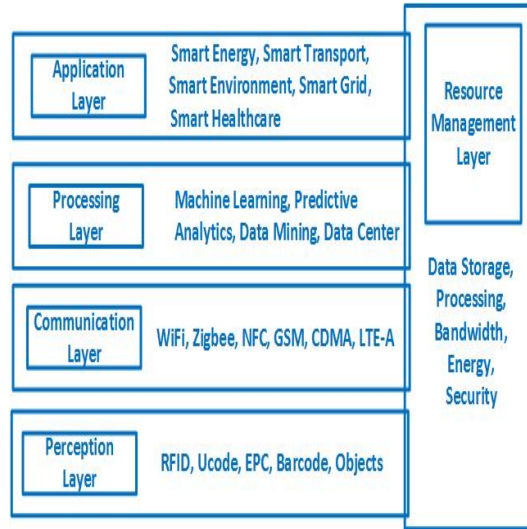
Application Layer

Smart Energy, Smart Transport, Smart Environment, Smart Grid, Smart Healthcare

Processing Layer

Machine Learning, Predictive Analytics, Data Mining, Data Center

Communication Layer

WiFi, Zigbee, NFC, GSM, CDMA, LTE-A

Perception Layer

RFID, Ucode, EPC, Barcode, Objects

Resource Management Layer

Data Storage, Processing, Bandwidth, Energy, Security